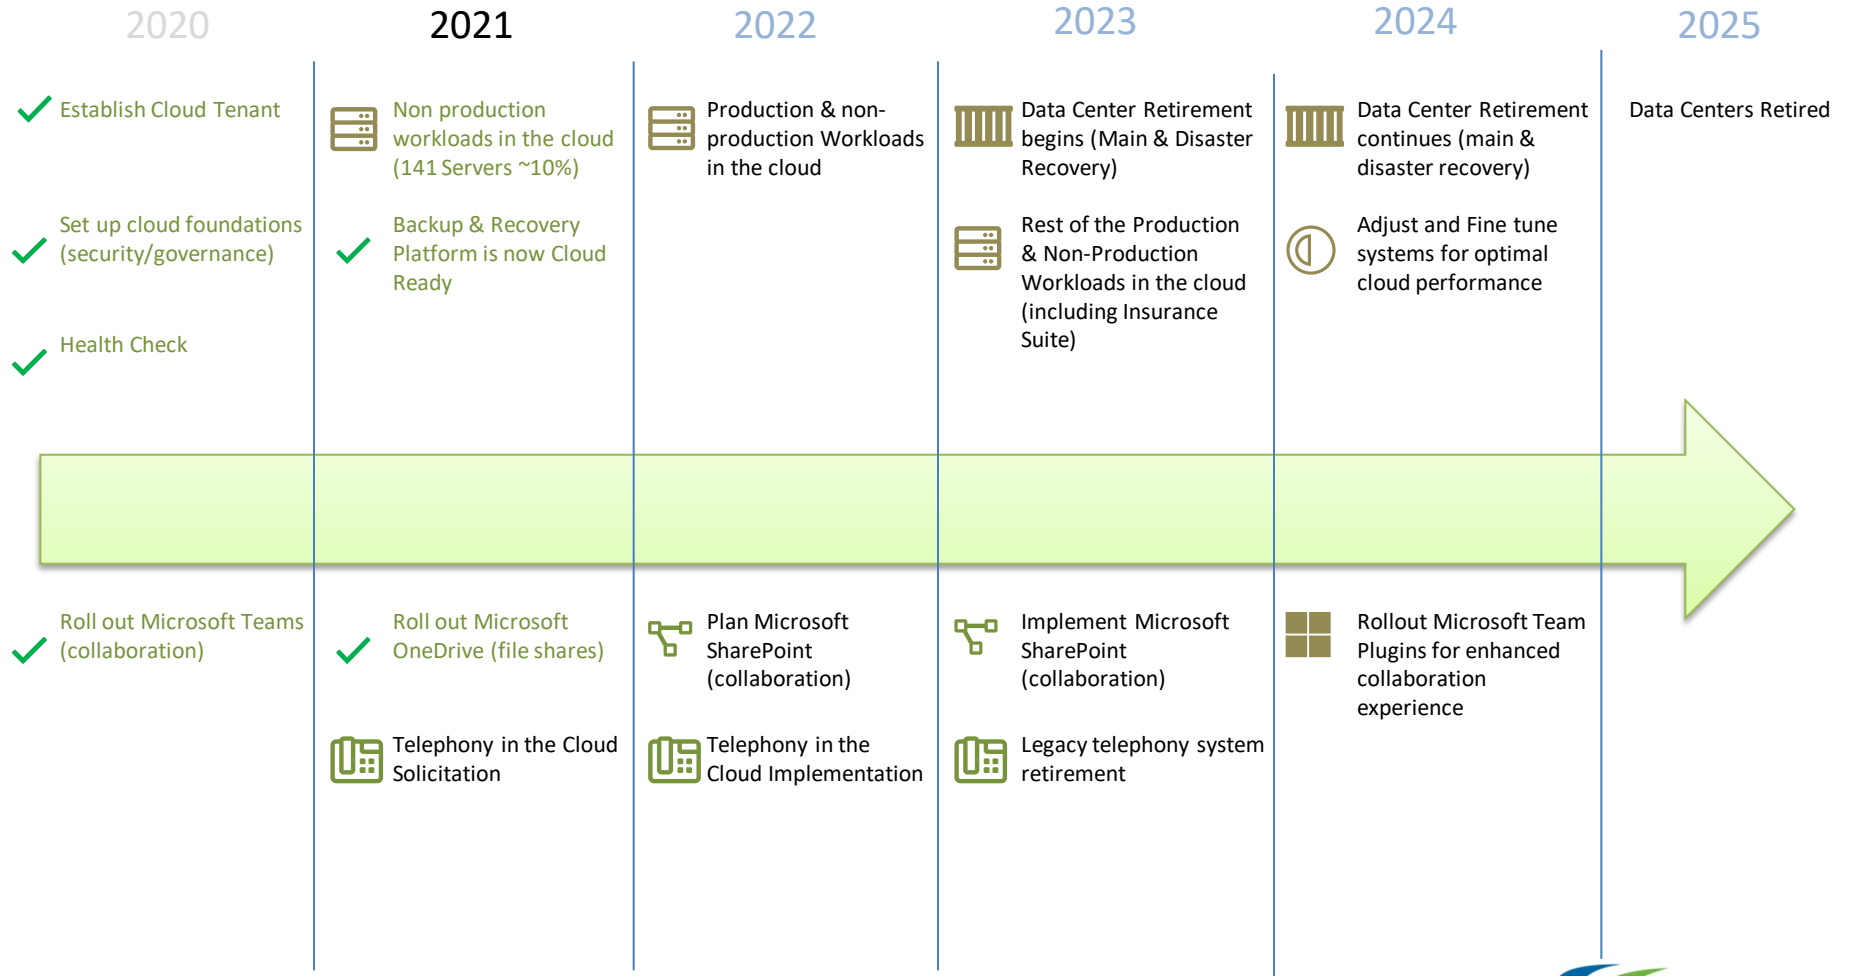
2020

Establish Cloud Tenant

Set up cloud foundations (security/governance)

Health Check

Roll out Microsoft Teams (collaboration)

2021

Non production workloads in the cloud (141 Servers ~10%)

Backup & Recovery Platform is now Cloud Ready

Roll out Microsoft OneDrive (file shares)

Telephony in the Cloud Solicitation

2022

Production & non-production Workloads in the cloud

Plan Microsoft SharePoint (collaboration)

Telephony in the Cloud Implementation

2023

Data Center Retirement begins (Main & Disaster Recovery)

Rest of the Production & Non-Production Workloads in the cloud (including Insurance Suite)

Implement Microsoft SharePoint (collaboration)

Legacy telephony system retirement

2024

Data Center Retirement continues (main & disaster recovery)

Adjust and Fine tune systems for optimal cloud performance

Rollout Microsoft Team Plugins for enhanced collaboration experience

2025

Data Centers Retired